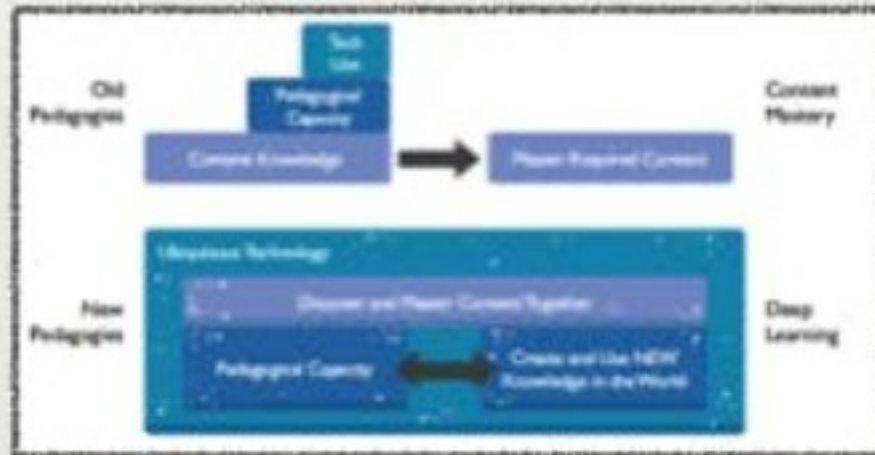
Old Pedagogies

Tech Use

Pedagogical Capacity

Content Knowledge

Master Required Content

Content Mastery

Ubiquitous Technology

New Pedagogies

Discover and Master Content Together

Pedagogical Capacity

Create and Use NEW Knowledge in the World

Deep Learning